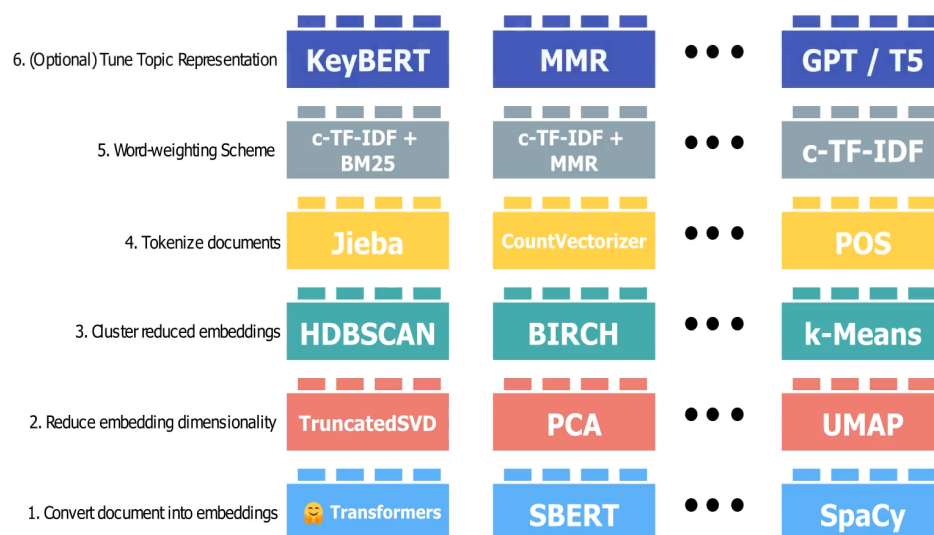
6. (Optional) Tune Topic Representation KeyBERT MMR GPT / T5

5. Word-weighting Scheme c-TF-IDF + BM25 c-TF-IDF + MMR c-TF-IDF

4. Tokenize documents Jieba CountVectorizer POS

3. Cluster reduced embeddings HDBSCAN BIRCH k-Means

2. Reduce embedding dimensionality TruncatedSVD PCA UMAP

1. Convert document into embeddings 🤗 Transformers SBERT SpaCy